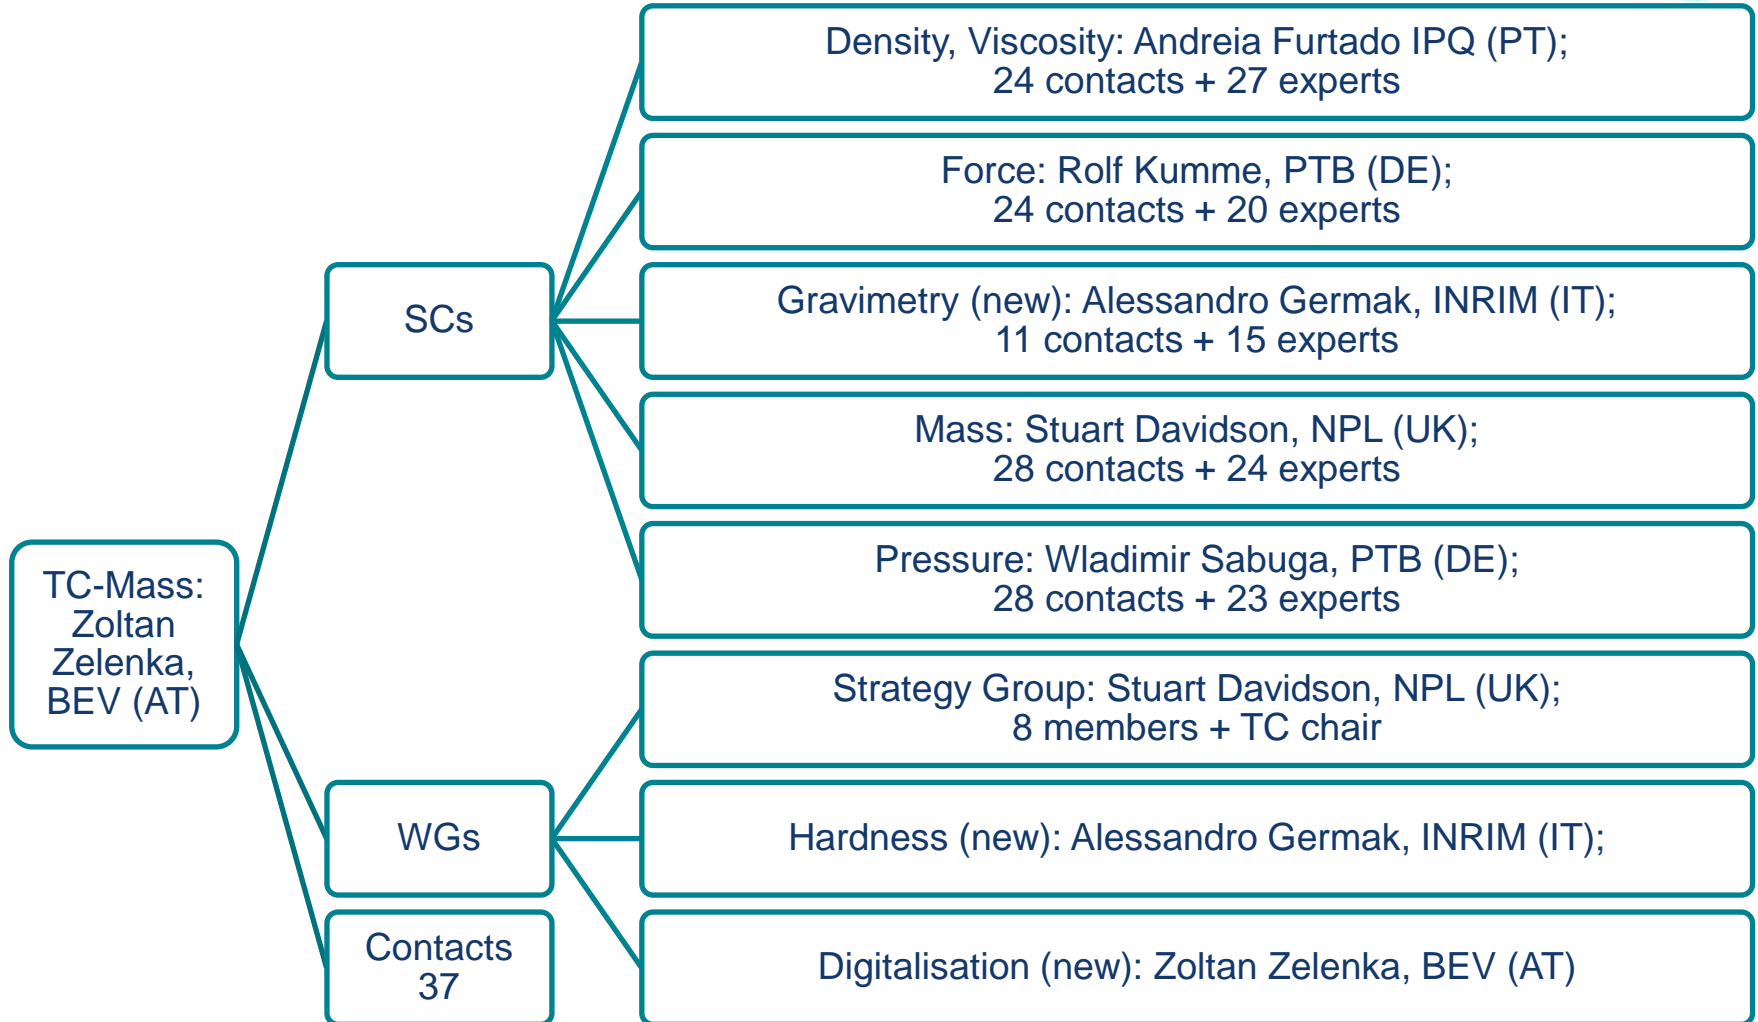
TC-Mass: Zoltan Zelenka, BEV (AT)

SCs

Density, Viscosity: Andreia Furtado IPQ (PT); 24 contacts + 27 experts

Force: Rolf Kumme, PTB (DE); 24 contacts + 20 experts

Gravimetry (new): Alessandro Germak, INRIM (IT); 11 contacts + 15 experts

Mass: Stuart Davidson, NPL (UK); 28 contacts + 24 experts

Pressure: Wladimir Sabuga, PTB (DE); 28 contacts + 23 experts

WGs

Strategy Group: Stuart Davidson, NPL (UK); 8 members + TC chair

Hardness (new): Alessandro Germak, INRIM (IT);

Digitalisation (new): Zoltan Zelenka, BEV (AT)

Contacts 37